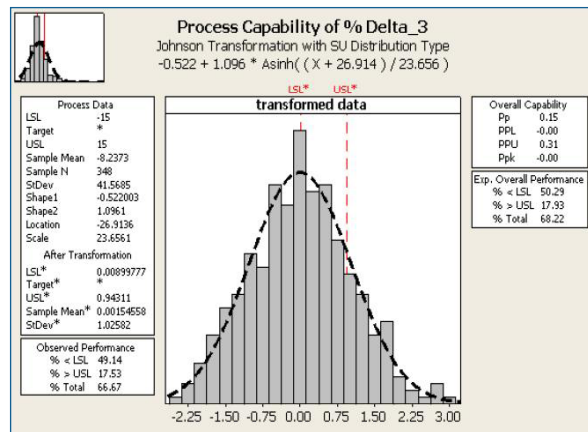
Process Capability of % Delta_3
Johnson Transformation with SU Distribution Type
-0.522 + 1.096 * Asinh( ( X + 26.914 ) / 23.656 )

| Process Data | |
|---|---|
| LSL | -15 |
| Target | * |
| USL | 15 |
| Sample Mean | -8.2373 |
| Sample N | 348 |
| StDev | 41.5685 |
| Shape1 | -0.522003 |
| Shape2 | 1.0961 |
| Location | -26.9136 |
| Scale | 23.6561 |

| After Transformation | |
|---|---|
| LSL* | 0.00899777 |
| Target* | * |
| USL* | 0.94311 |
| Sample Mean* | 0.00154558 |
| StDev* | 1.02582 |

| Observed Performance | |
|---|---|
| % < LSL | 49.14 |
| % > USL | 17.53 |
| % Total | 66.67 |

LSL* USL*
transformed data

-2.25 -1.50 -0.75 0.00 0.75 1.50 2.25 3.00

| Overall Capability | |
|---|---|
| Pp | 0.15 |
| PPL | -0.00 |
| PPU | 0.31 |
| Ppk | -0.00 |

| Exp. Overall Performance | |
|---|---|
| % < LSL | 50.29 |
| % > USL | 17.93 |
| % Total | 68.22 |